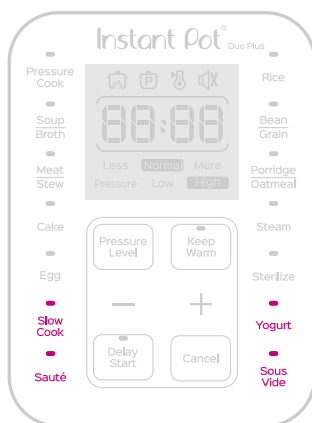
Instant Pot® Duo Plus

Pressure Cook

Soup Broth

Meat Stew

Cake

Egg

Slow Cook

Sauté

88:88

Less Normal More

Pressure Low High

Rice

Bean Grain

Porridge Oatmeal

Steam

Sterilize

Yogurt

Sous Vide

Pressure Level

Keep Warm

—

+

Delay Start

Cancel